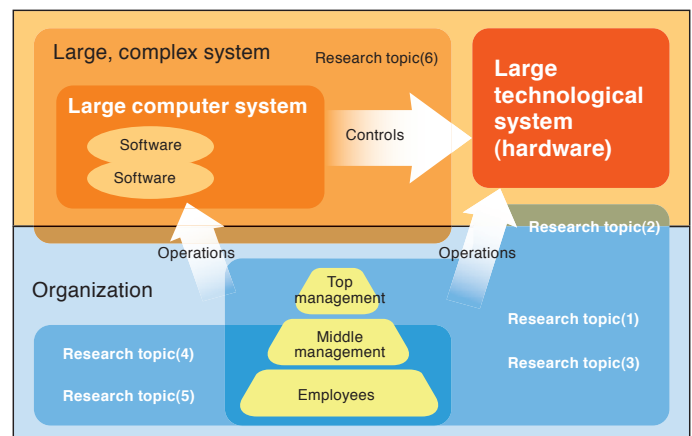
Large, complex system

Research topic(6)

Large computer system

Software

Software

Controls

Large technological system (hardware)

Research topic(2)

Operations

Operations

Organization

Top management

Middle management

Employees

Research topic(1)

Research topic(4)

Research topic(3)

Research topic(5)